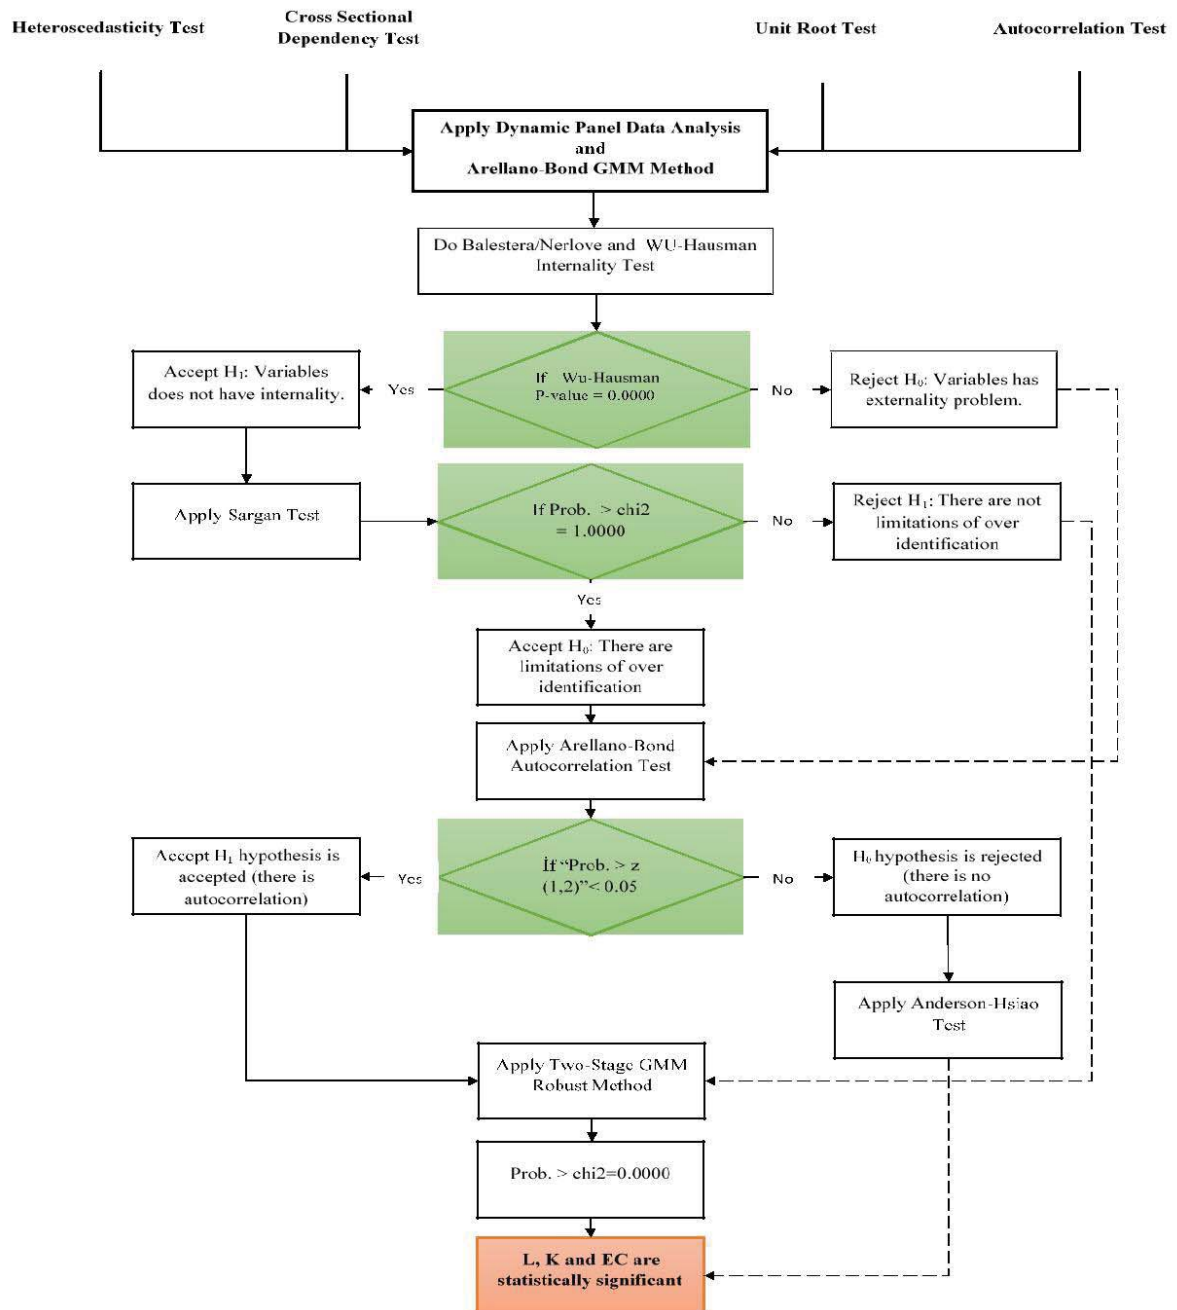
Heteroscedasticity Test

Cross Sectional Dependency Test

Unit Root Test

Autocorrelation Test

Apply Dynamic Panel Data Analysis and Arellano-Bond GMM Method

Do Balestera/Nerlove and WU-Hausman Internality Test

Accept $H_1$: Variables does not have internality.

Yes

If Wu-Hausman P-value = 0.0000

No

Reject $H_0$: Variables has externality problem.

Apply Sargan Test

If Prob. > chi2 = 1.0000

No

Reject $H_1$: There are not limitations of over identification

Yes

Accept $H_0$: There are limitations of over identification

Apply Arellano-Bond Autocorrelation Test

Accept $H_1$ hypothesis is accepted (there is autocorrelation)

Yes

İf "Prob. > z (1,2)"< 0.05

No

$H_0$ hypothesis is rejected (there is no autocorrelation)

Apply Anderson-Hsiao Test

Apply Two-Stage GMM Robust Method

Prob. > chi2=0.0000

L, K and EC are statistically significant